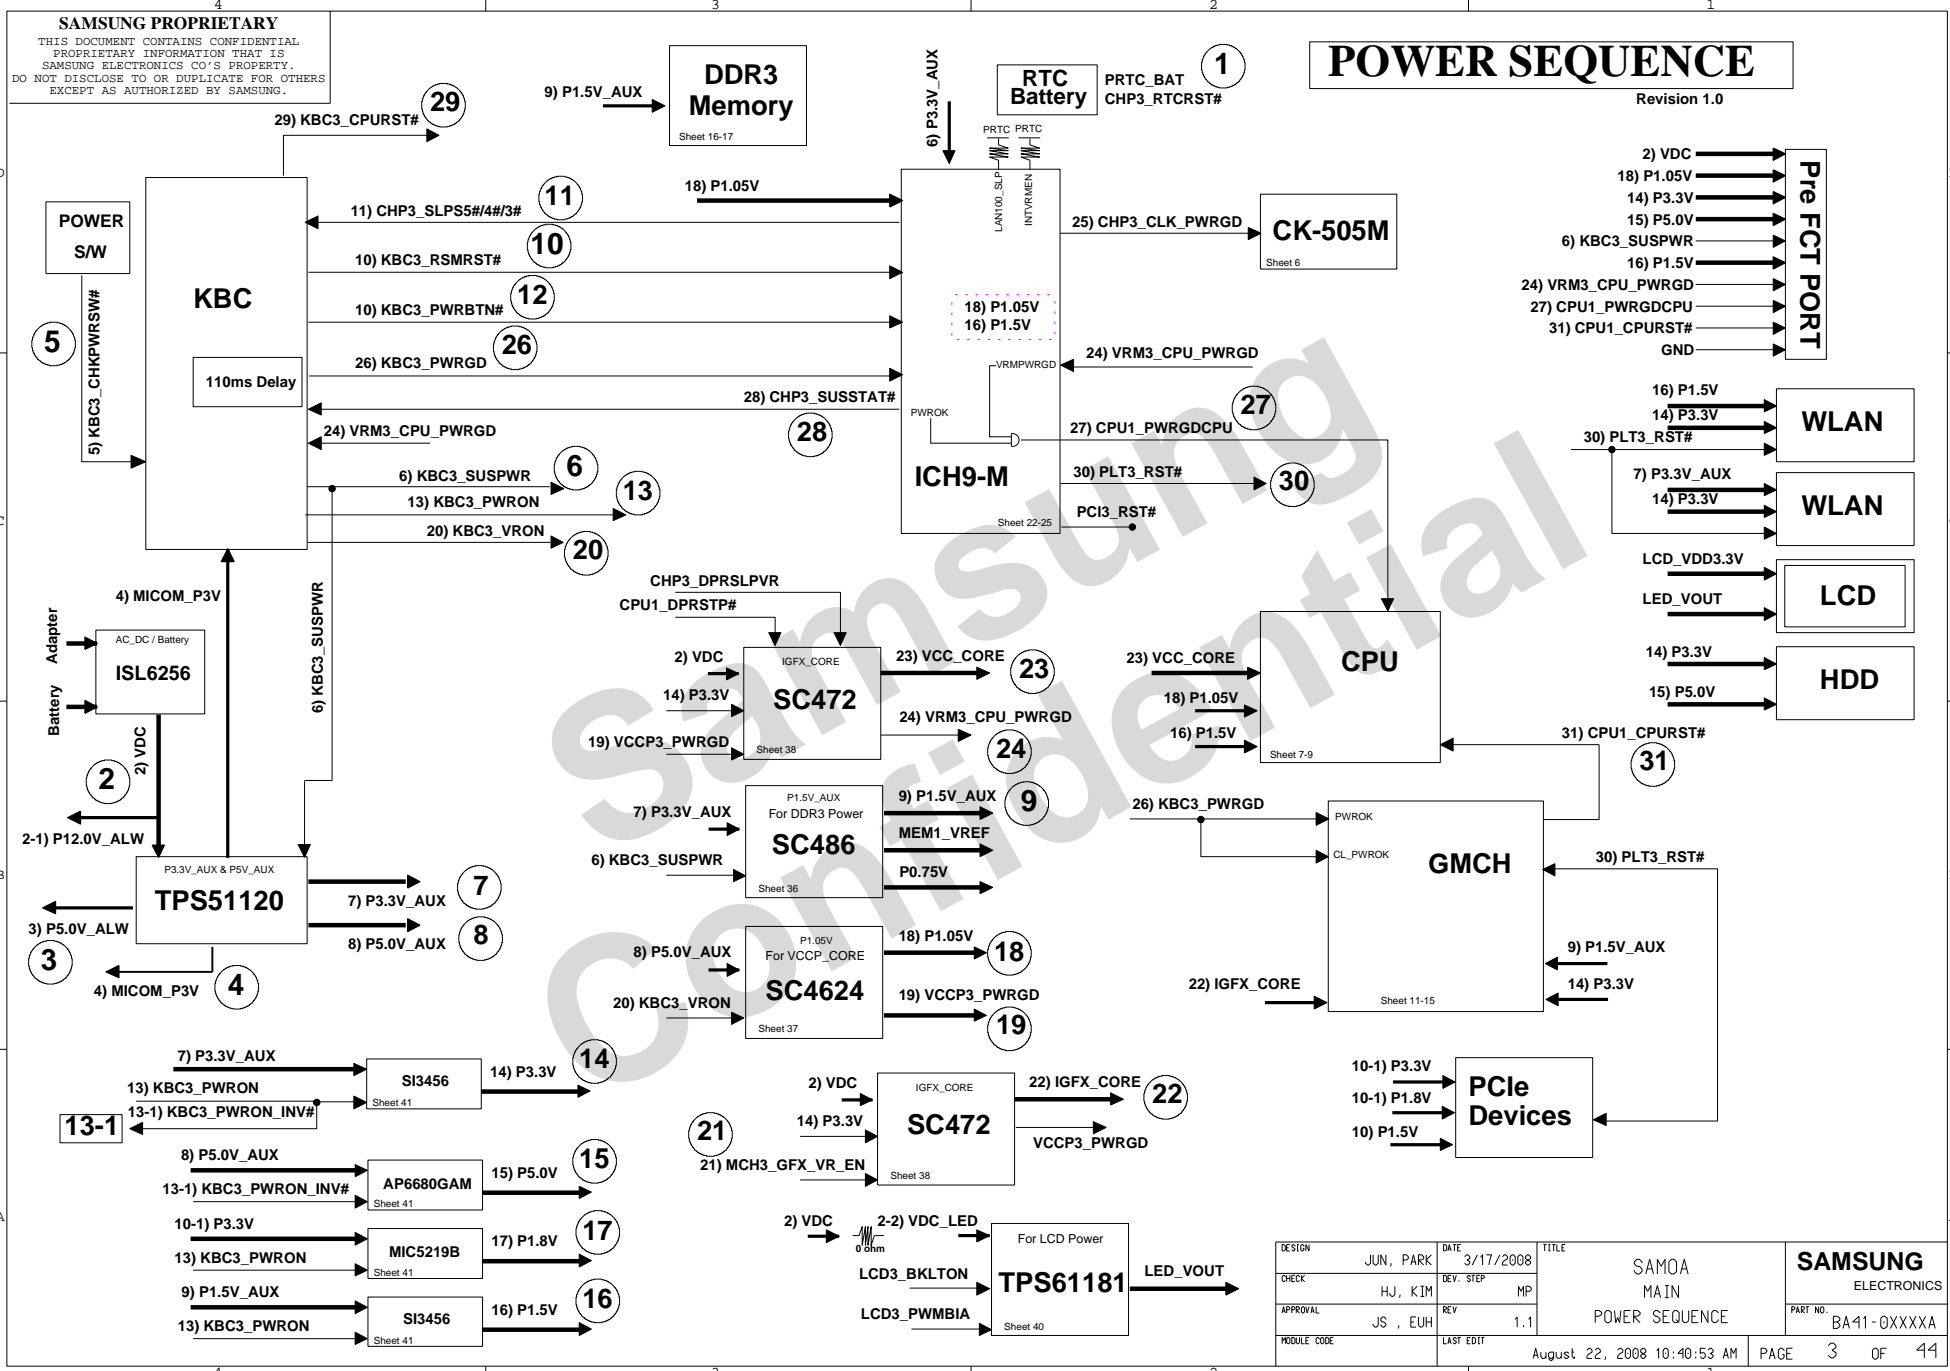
4
3
2
1

SAMSUNG PROPRIETARY
THIS DOCUMENT CONTAINS CONFIDENTIAL PROPRIETARY INFORMATION THAT IS SAMSUNG ELECTRONICS CO'S PROPERTY. DO NOT DISCLOSE TO OR DUPLICATE FOR OTHERS EXCEPT AS AUTHORIZED BY SAMSUNG.

POWER SEQUENCE
Revision 1.0

29) KBC3_CPURST# 29
9) P1.5V_AUX
DDR3 Memory
Sheet 16-17
6) P3.3V_AUX
RTC Battery
PRTC_BAT
CHP3_RTCRST#
1
PRTC PRTC
LAN100_SLP INTVRMEN

POWER S/W
KBC
110ms Delay
5) KBC3_CHKPWRSW#
5
11) CHP3_SLPS5#/4#/3# 11
18) P1.05V
10) KBC3_RSMRST# 10
10) KBC3_PWRBTN# 12
26) KBC3_PWRGD 26
28) CHP3_SUSSTAT# 28
24) VRM3_CPU_PWRGD
6) KBC3_SUSPWR 6
13) KBC3_PWRON 13
20) KBC3_VRON 20

25) CHP3_CLK_PWRGD
CK-505M
Sheet 6
18) P1.05V
16) P1.5V
VRMPWRGD
24) VRM3_CPU_PWRGD
PWROK
27
27) CPU1_PWRGDCPU
ICH9-M
30) PLT3_RST# 30
PCI3_RST#
Sheet 22-25

2) VDC
18) P1.05V
14) P3.3V
15) P5.0V
6) KBC3_SUSPWR
16) P1.5V
24) VRM3_CPU_PWRGD
27) CPU1_PWRGDCPU
31) CPU1_CPURST#
GND
Pre FCT PORT

16) P1.5V
14) P3.3V
30) PLT3_RST#
WLAN
7) P3.3V_AUX
14) P3.3V
WLAN
LCD_VDD3.3V
LED_VOUT
LCD
14) P3.3V
HDD
15) P5.0V

4) MICOM_P3V
Adapter
Battery
AC_DC / Battery
ISL6256
2) VDC
2
2-1) P12.0V_ALW
6) KBC3_SUSPWR
P3.3V_AUX & P5V_AUX
TPS51120
3) P5.0V_ALW
3
4) MICOM_P3V
4
7) P3.3V_AUX 7
8) P5.0V_AUX 8

CHP3_DPRSLPVR
CPU1_DPRSTP#
2) VDC
14) P3.3V
19) VCCP3_PWRGD
IGFX_CORE
SC472
Sheet 38
23) VCC_CORE 23
24) VRM3_CPU_PWRGD 24
7) P3.3V_AUX
6) KBC3_SUSPWR
P1.5V_AUX
For DDR3 Power
SC486
Sheet 36
9) P1.5V_AUX 9
MEM1_VREF
P0.75V
8) P5.0V_AUX
20) KBC3_VRON
P1.05V
For VCCP_CORE
SC4624
Sheet 37
18) P1.05V 18
19) VCCP3_PWRGD 19

23) VCC_CORE
18) P1.05V
16) P1.5V
CPU
Sheet 7-9
31) CPU1_CPURST#
31
26) KBC3_PWRGD
PWROK
CL_PWROK
GMCH
Sheet 11-15
30) PLT3_RST#
9) P1.5V_AUX
14) P3.3V
22) IGFX_CORE

7) P3.3V_AUX
13) KBC3_PWRON
13-1) KBC3_PWRON_INV#
13-1
SI3456
Sheet 41
14) P3.3V 14
8) P5.0V_AUX
13-1) KBC3_PWRON_INV#
AP6680GAM
Sheet 41
15) P5.0V 15
10-1) P3.3V
13) KBC3_PWRON
MIC5219B
Sheet 41
17) P1.8V 17
9) P1.5V_AUX
13) KBC3_PWRON
SI3456
Sheet 41
16) P1.5V 16

2) VDC
14) P3.3V
21
21) MCH3_GFX_VR_EN
IGFX_CORE
SC472
Sheet 38
22) IGFX_CORE 22
VCCP3_PWRGD
2) VDC
0 ohm
2-2) VDC_LED
LCD3_BKLTON
LCD3_PWMBIA
For LCD Power
TPS61181
Sheet 40
LED_VOUT

10-1) P3.3V
10-1) P1.8V
10) P1.5V
PCIe Devices

Samsung Confidential

| DESIGN JUN, PARK | DATE 3/17/2008 | TITLE SAMOA MAIN POWER SEQUENCE | SAMSUNG ELECTRONICS |
|---|---|---|---|
| CHECK HJ, KIM | DEV. STEP MP | | |
| APPROVAL JS , EUH | REV 1.1 | | PART NO. BA41-0XXXXA |
| MODULE CODE | LAST EDIT August 22, 2008 10:40:53 AM | PAGE 3 OF 44 | |

4
3
2
1